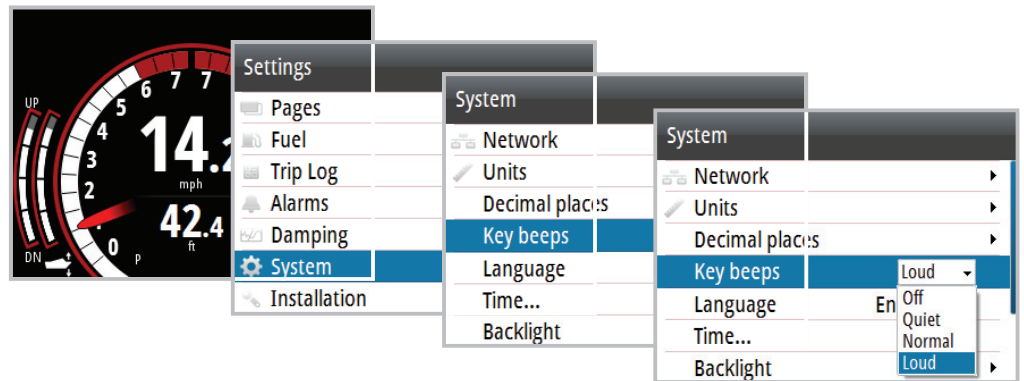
UP
DN
7
7
6
5
4
3
2
1
0
14.2
mph
42.4
ft
P

Settings
Pages
Fuel
Trip Log
Alarms
Damping
System
Installation

System
Network
Units
Decimal places
Key beeps
Language
Time...
Backlight

System
Network
Units
Decimal places
Key beeps
Loud
Off
Quiet
Normal
Loud
Language
En
Time...
Backlight